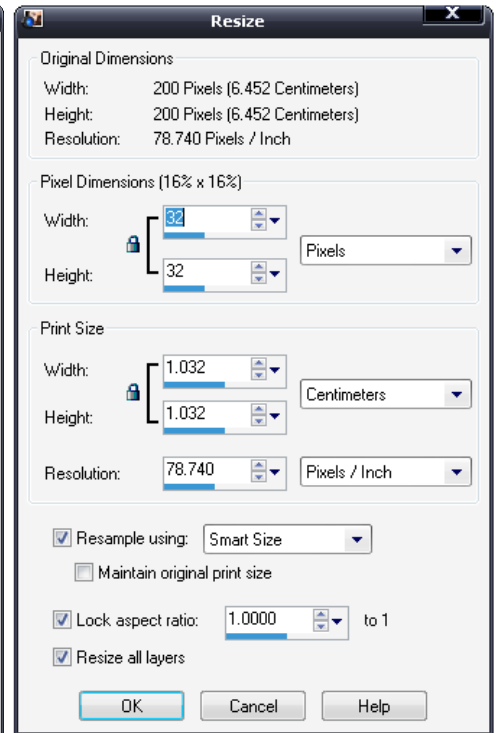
Resize

Original Dimensions

Width: 200 Pixels (6.452 Centimeters)

Height: 200 Pixels (6.452 Centimeters)

Resolution: 78.740 Pixels / Inch

Pixel Dimensions (16% x 16%)

Width: 32

Height: 32

Pixels

Print Size

Width: 1.032

Height: 1.032

Centimeters

Resolution: 78.740

Pixels / Inch

Resample using: Smart Size

Maintain original print size

Lock aspect ratio: 1.0000 to 1

Resize all layers

OK

Cancel

Help